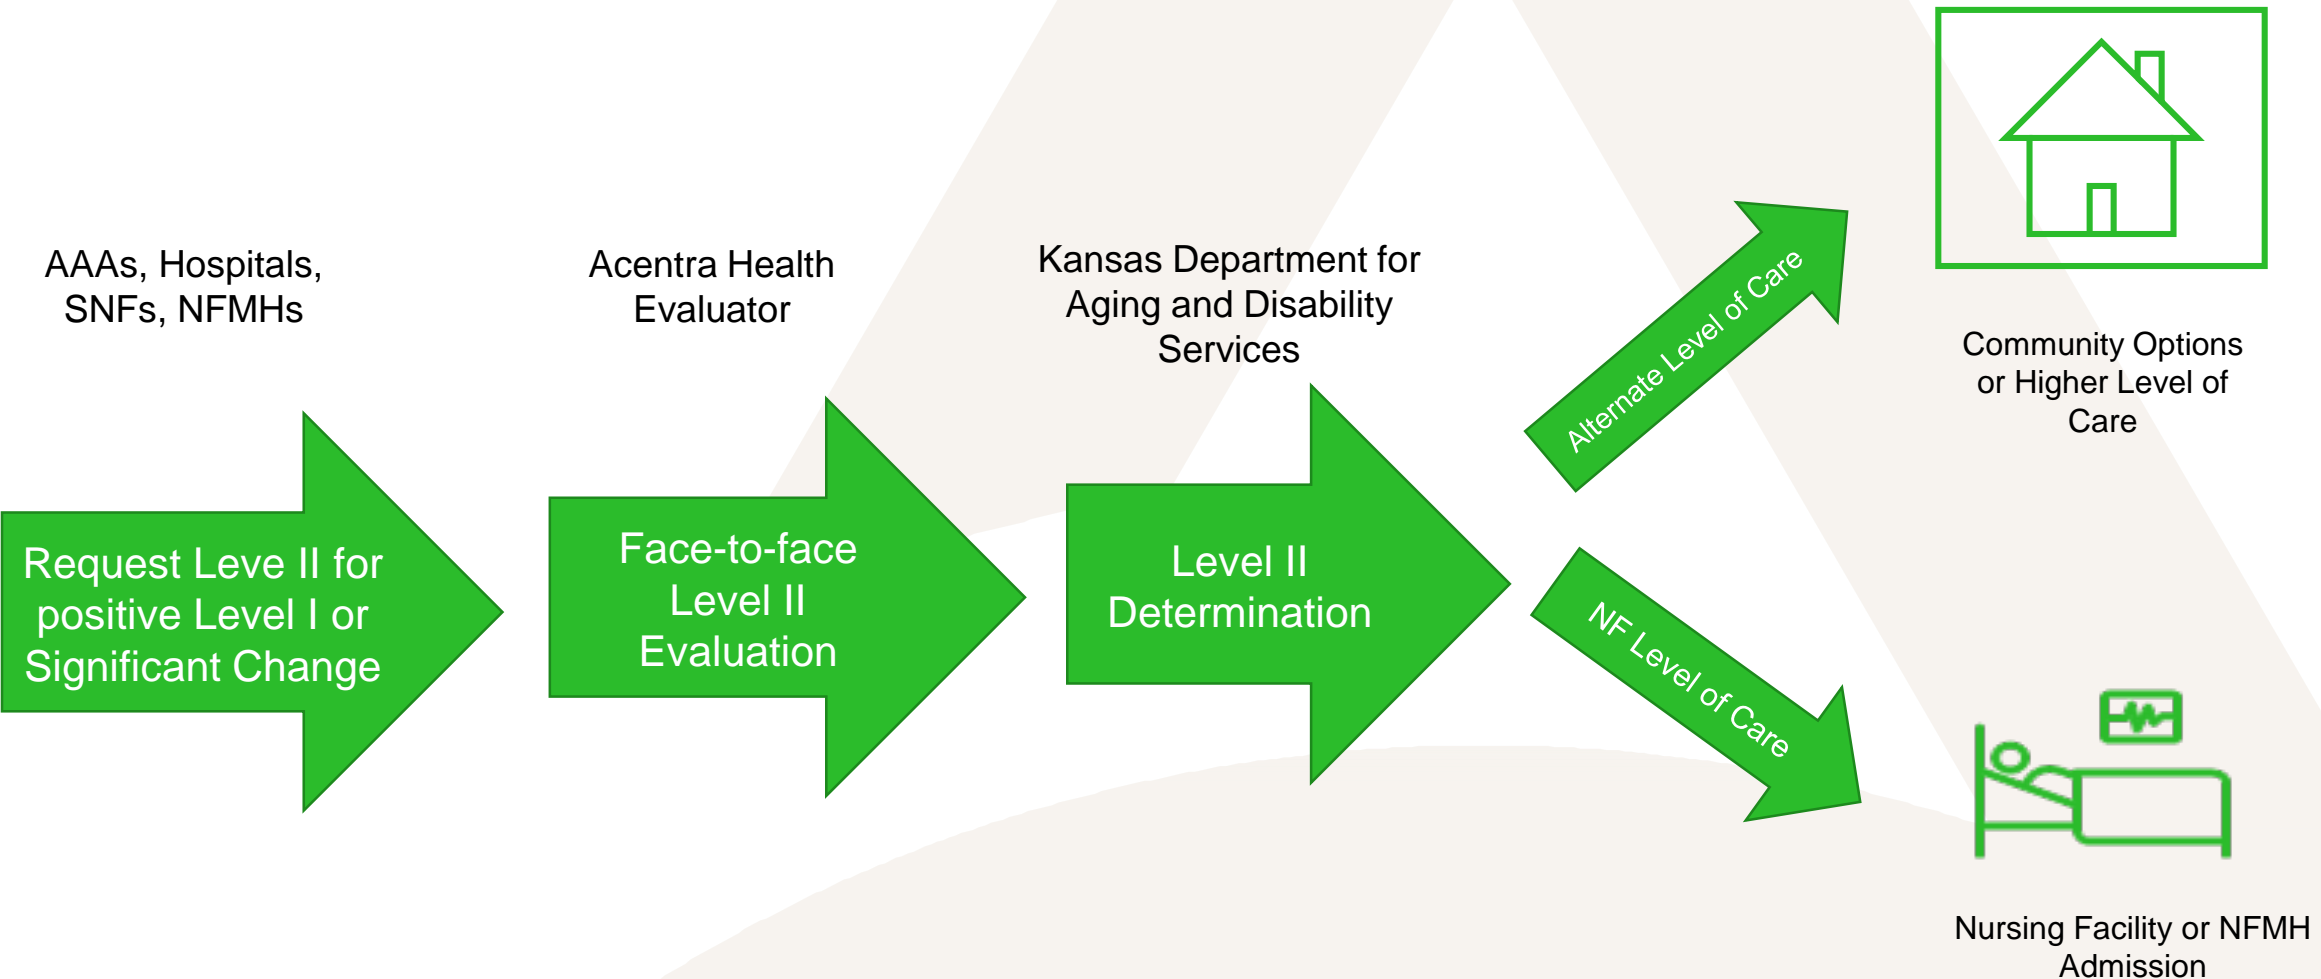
AAAs, Hospitals, SNFs, NFMHs

Acentra Health Evaluator

Kansas Department for Aging and Disability Services

Request Leve II for positive Level I or Significant Change

Face-to-face Level II Evaluation

Level II Determination

Alternate Level of Care

NF Level of Care

Community Options or Higher Level of Care

Nursing Facility or NFMH Admission